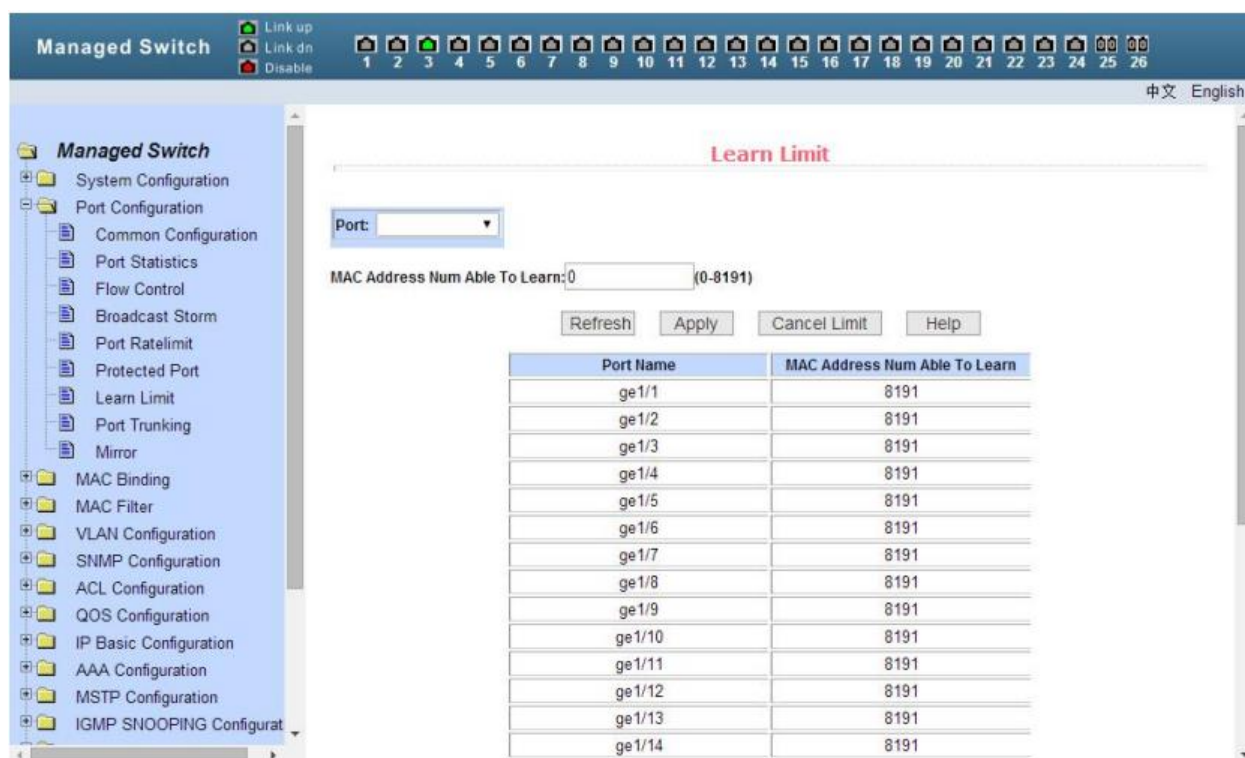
Managed Switch

Link up
Link dn
Disable

1 2 3 4 5 6 7 8 9 10 11 12 13 14 15 16 17 18 19 20 21 22 23 24 25 26

中文 English

Managed Switch
System Configuration
Port Configuration
Common Configuration
Port Statistics
Flow Control
Broadcast Storm
Port Ratelimit
Protected Port
Learn Limit
Port Trunking
Mirror
MAC Binding
MAC Filter
VLAN Configuration
SNMP Configuration
ACL Configuration
QOS Configuration
IP Basic Configuration
AAA Configuration
MSTP Configuration
IGMP SNOOPING Configurat

Learn Limit

Port:

MAC Address Num Able To Learn: 0 (0-8191)

Refresh Apply Cancel Limit Help

| Port Name | MAC Address Num Able To Learn |
|---|---|
| ge1/1 | 8191 |
| ge1/2 | 8191 |
| ge1/3 | 8191 |
| ge1/4 | 8191 |
| ge1/5 | 8191 |
| ge1/6 | 8191 |
| ge1/7 | 8191 |
| ge1/8 | 8191 |
| ge1/9 | 8191 |
| ge1/10 | 8191 |
| ge1/11 | 8191 |
| ge1/12 | 8191 |
| ge1/13 | 8191 |
| ge1/14 | 8191 |